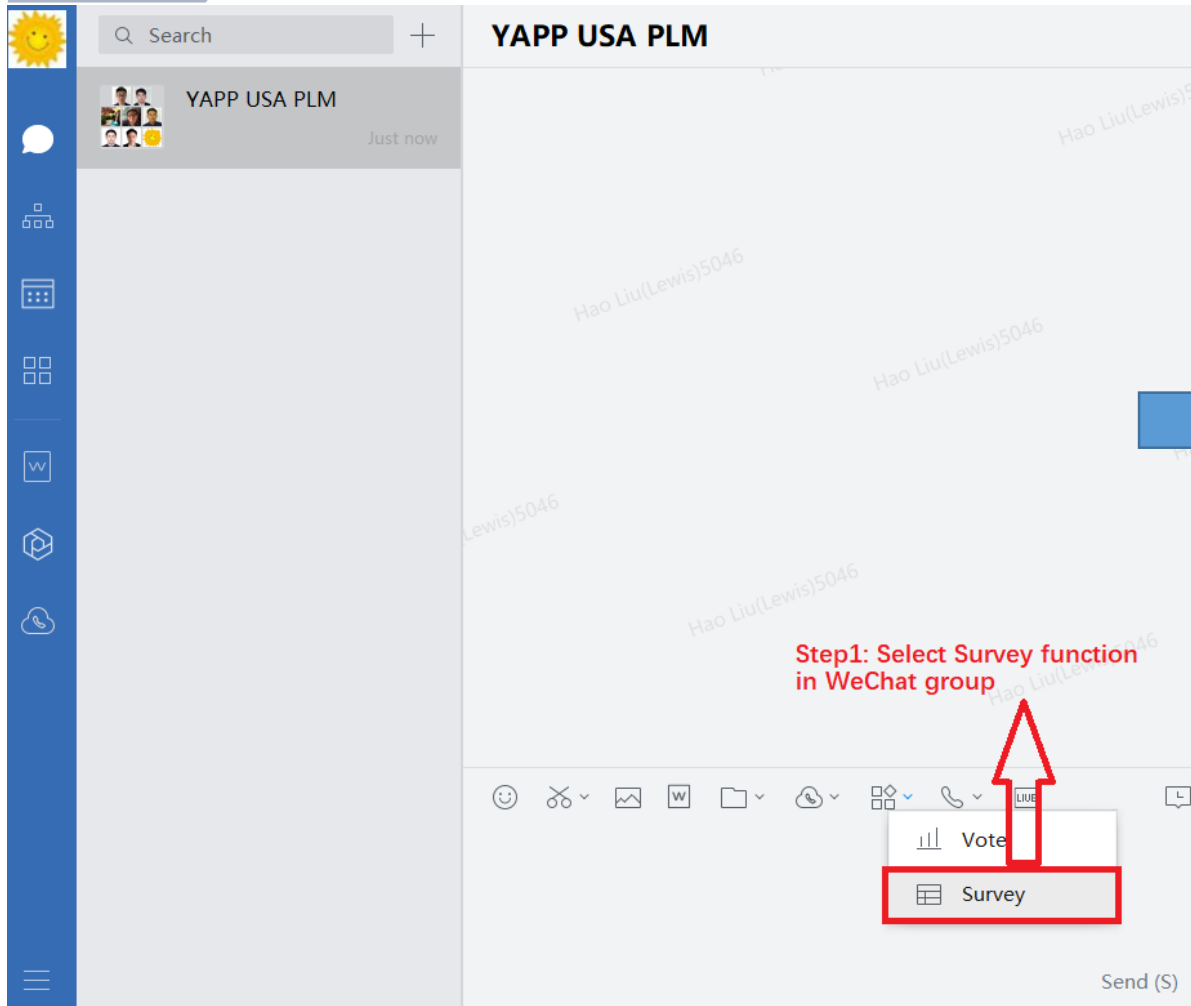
Search

YAPP USA PLM

Just now

YAPP USA PLM

Hao Liu(Lewis)5046

Hao Liu(Lewis)5046

Hao Liu(Lewis)5046

Lewis)5046

Hao Liu(Lewis)5046

Hao Liu(Lewis)5046

Hao Liu(Lewis)5046

Step1: Select Survey function in WeChat group

LIUE

Vote

Survey

Send (S)